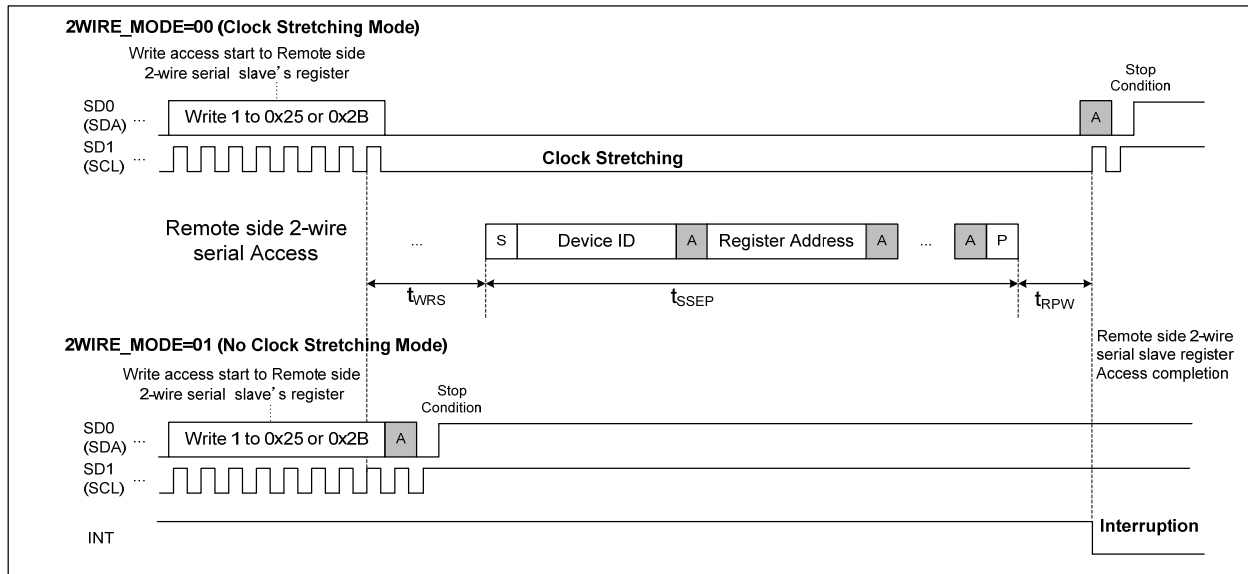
2WIRE_MODE=00 (Clock Stretching Mode)

Write access start to Remote side 2-wire serial slave’s register

Stop Condition

SD0 (SDA) ...

Write 1 to 0x25 or 0x2B

A

SD1 (SCL) ...

Clock Stretching

Remote side 2-wire serial Access

...

S

Device ID

A

Register Address

A

...

A

P

$t_{WRS}$

$t_{SSEP}$

$t_{RPW}$

2WIRE_MODE=01 (No Clock Stretching Mode)

Remote side 2-wire serial slave register Access completion

Write access start to Remote side 2-wire serial slave’s register

Stop Condition

SD0 (SDA) ...

Write 1 to 0x25 or 0x2B

A

SD1 (SCL) ...

INT

Interruption